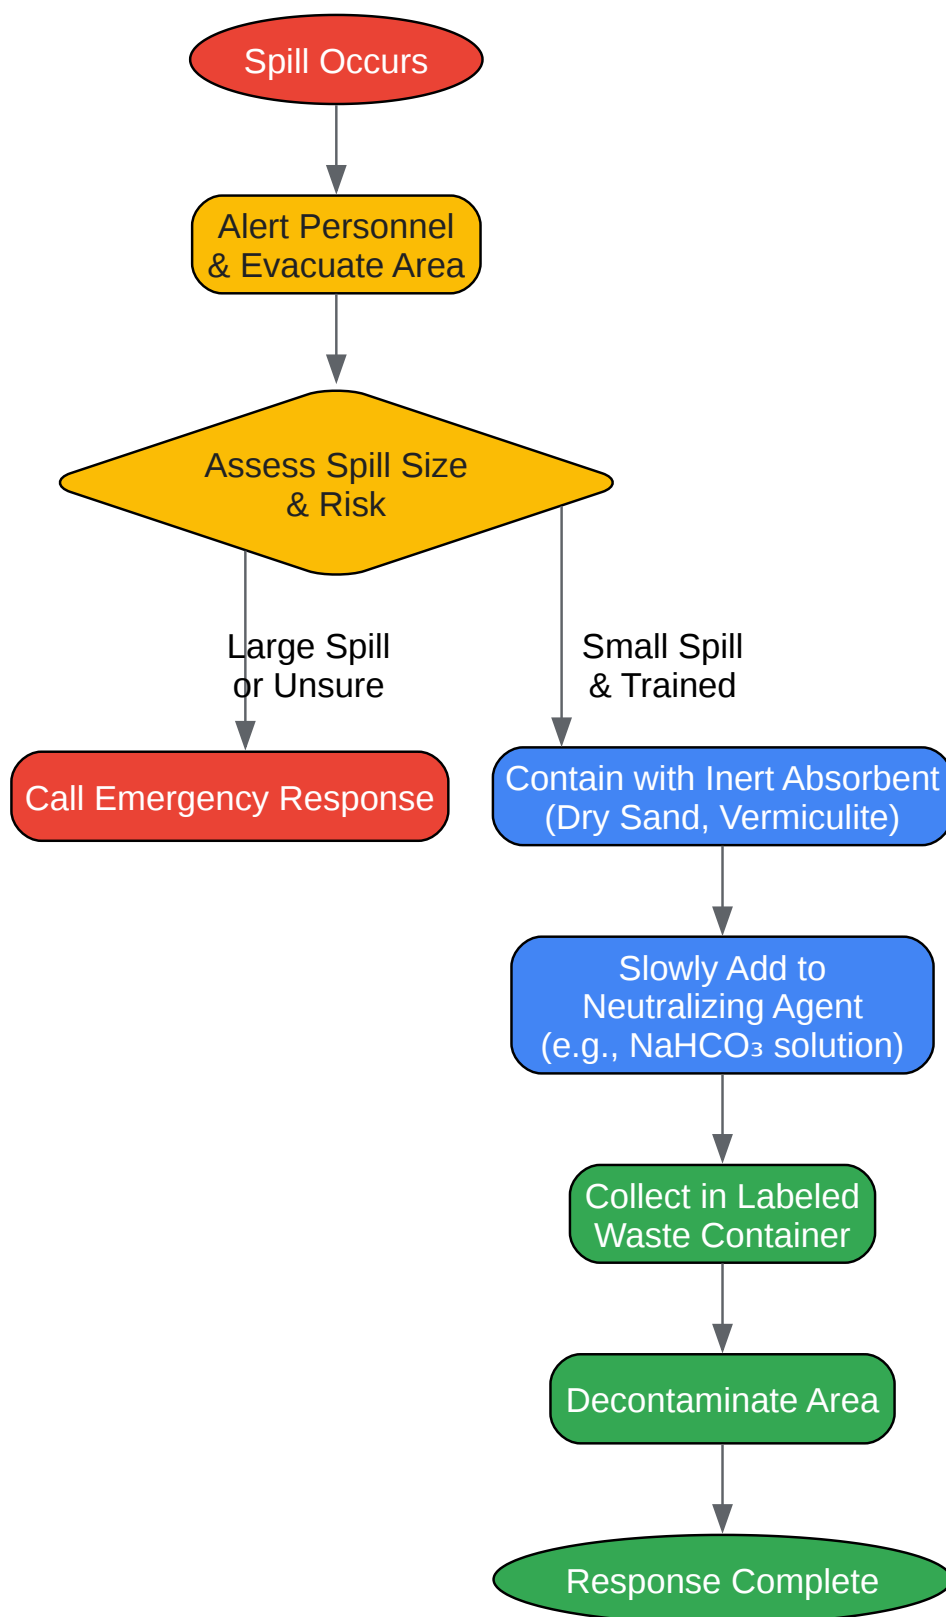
Spill Occurs

Alert Personnel & Evacuate Area

Assess Spill Size & Risk

Large Spill or Unsure

Small Spill & Trained

Call Emergency Response

Contain with Inert Absorbent (Dry Sand, Vermiculite)

Slowly Add to Neutralizing Agent (e.g., $NaHCO_3$ solution)

Collect in Labeled Waste Container

Decontaminate Area

Response Complete